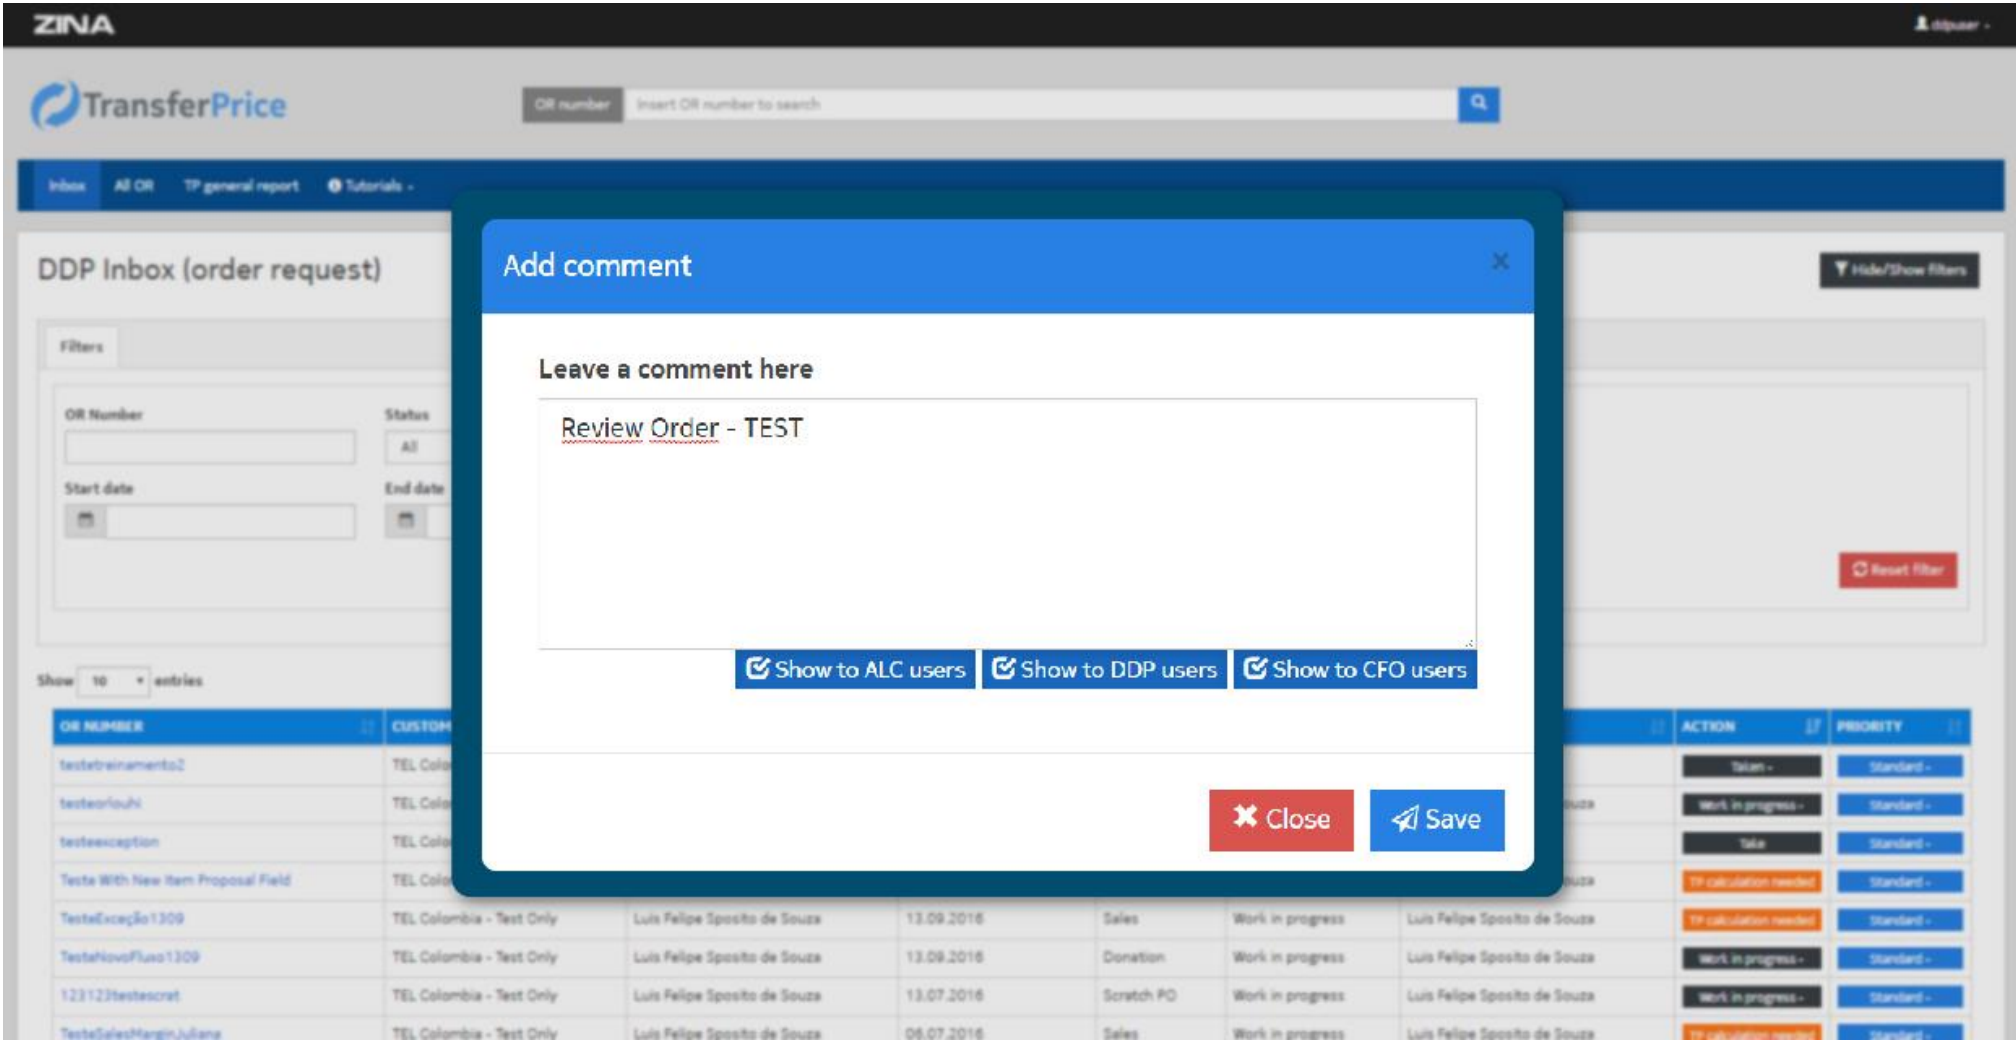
ZINA

ddpuser

TransferPrice

OR number | Insert OR number to search

Inbox | All OR | TP general report | Tutorials

DDP Inbox (order request)

Hide/Show filters

Filters

OR Number

Status
All

Start date

End date

Reset filter

Show 10 entries

| OR NUMBER | CUSTOM | | | | | | ACTION | PRIORITY |
|---|---|---|---|---|---|---|---|---|
| testetreinamento2 | TEL Colo | | | | | | Taken | Standard |
| testeorlouhi | TEL Colo | | | | | uza | Work in progress | Standard |
| testeexception | TEL Colo | | | | | | Take | Standard |
| Teste With New Item Proposal Field | TEL Colo | | | | | uza | TP calculation needed | Standard |
| TesteExceção1309 | TEL Colombia - Test Only | Luis Felipe Sposito de Souza | 13.09.2016 | Sales | Work in progress | Luis Felipe Sposito de Souza | TP calculation needed | Standard |
| TesteNovoFluxo1309 | TEL Colombia - Test Only | Luis Felipe Sposito de Souza | 13.09.2016 | Donation | Work in progress | Luis Felipe Sposito de Souza | Work in progress | Standard |
| 123123testescrat | TEL Colombia - Test Only | Luis Felipe Sposito de Souza | 13.07.2016 | Scratch PO | Work in progress | Luis Felipe Sposito de Souza | Work in progress | Standard |
| TesteSalesMarginJuliana | TEL Colombia - Test Only | Luis Felipe Sposito de Souza | 06.07.2016 | Sales | Work in progress | Luis Felipe Sposito de Souza | TP calculation needed | Standard |

Add comment

×

Leave a comment here

Review Order - TEST

Show to ALC users | Show to DDP users | Show to CFO users

Close | Save